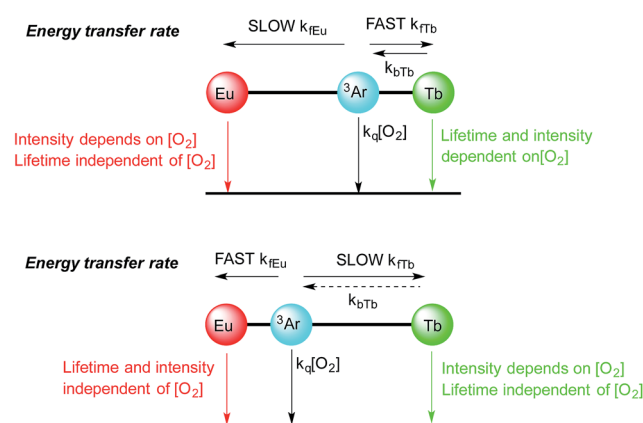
Energy transfer rate

SLOW $k_{fEu}$

FAST $k_{fTb}$

$k_{bTb}$

Eu

$^3$Ar

Tb

Intensity depends on [$O_2$]
Lifetime independent of [$O_2$]

$k_q[O_2]$

Lifetime and intensity dependent on[$O_2$]

Energy transfer rate

FAST $k_{fEu}$

SLOW $k_{fTb}$

$k_{bTb}$

Eu

$^3$Ar

Tb

Lifetime and intensity independent of [$O_2$]

$k_q[O_2]$

Intensity depends on [$O_2$]
Lifetime independent of [$O_2$]